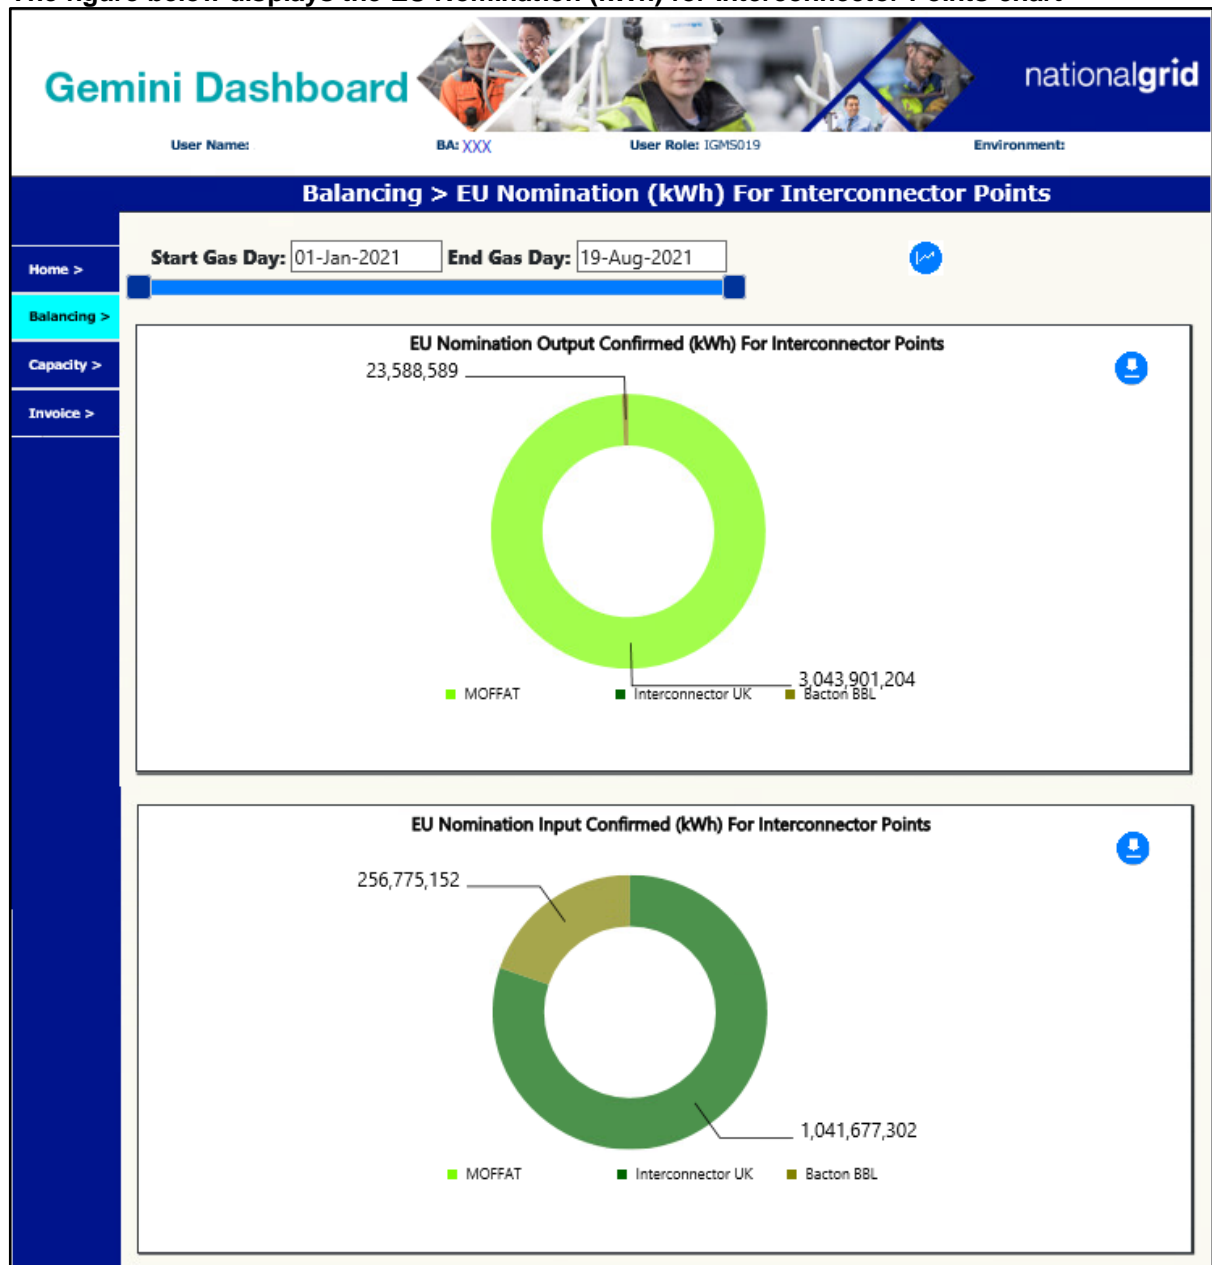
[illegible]

Gemini Dashboard

nationalgrid

User Name:

BA: XXX

User Role: IGMS019

Environment:

Balancing > EU Nomination (kWh) For Interconnector Points

Home >

Balancing >

Capacity >

Invoice >

Start Gas Day: 01-Jan-2021 End Gas Day: 19-Aug-2021

EU Nomination Output Confirmed (kWh) For Interconnector Points

23,588,589

3,043,901,204

MOFFAT Interconnector UK Bacton BBL

EU Nomination Input Confirmed (kWh) For Interconnector Points

256,775,152

1,041,677,302

MOFFAT Interconnector UK Bacton BBL